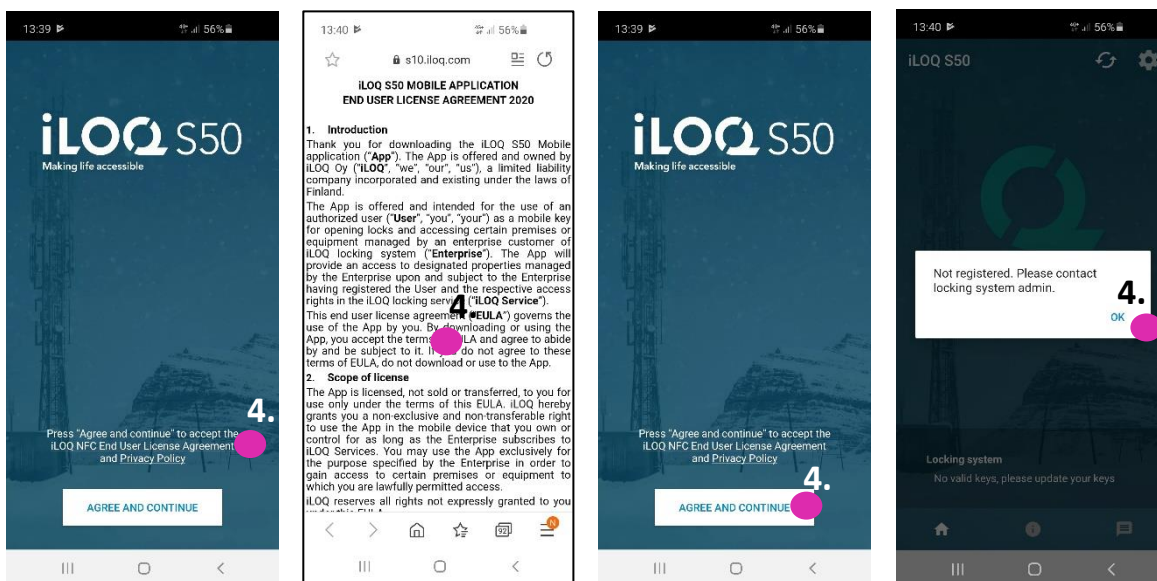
13:39 56%

iLOQ S50
Making life accessible

4.

Press "Agree and continue" to accept the iLOQ NFC End User License Agreement and Privacy Policy

AGREE AND CONTINUE

13:40 56%

s10.iloq.com

iLOQ S50 MOBILE APPLICATION END USER LICENSE AGREEMENT 2020

1. Introduction
Thank you for downloading the iLOQ S50 Mobile application ("App"). The App is offered and owned by iLOQ Oy ("iLOQ", "we", "our", "us"), a limited liability company incorporated and existing under the laws of Finland.
The App is offered and intended for the use of an authorized user ("User", "you", "your") as a mobile key for opening locks and accessing certain premises or equipment managed by an enterprise customer of iLOQ locking system ("Enterprise"). The App will provide an access to designated properties managed by the Enterprise upon and subject to the Enterprise having registered the User and the respective access rights in the iLOQ locking serv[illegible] ("iLOQ Service").
This end user license agreem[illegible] ("EULA") governs the use of the App by you. By downloading or using the App, you accept the term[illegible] EULA and agree to abide by and be subject to it. I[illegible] do not agree to these terms of EULA, do not download or use to the App.

4.

2. Scope of license
The App is licensed, not sold or transferred, to you for use only under the terms of this EULA. iLOQ hereby grants you a non-exclusive and non-transferable right to use the App in the mobile device that you own or control for as long as the Enterprise subscribes to iLOQ Services. You may use the App exclusively for the purpose specified by the Enterprise in order to gain access to certain premises or equipment to which you are lawfully permitted access.
iLOQ reserves all rights not expressly granted to you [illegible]

13:39 56%

iLOQ S50
Making life accessible

Press "Agree and continue" to accept the iLOQ NFC End User License Agreement and Privacy Policy

4.

AGREE AND CONTINUE

13:40 56%

iLOQ S50

Not registered. Please contact locking system admin.

4.

OK

Locking system
No valid keys, please update your keys